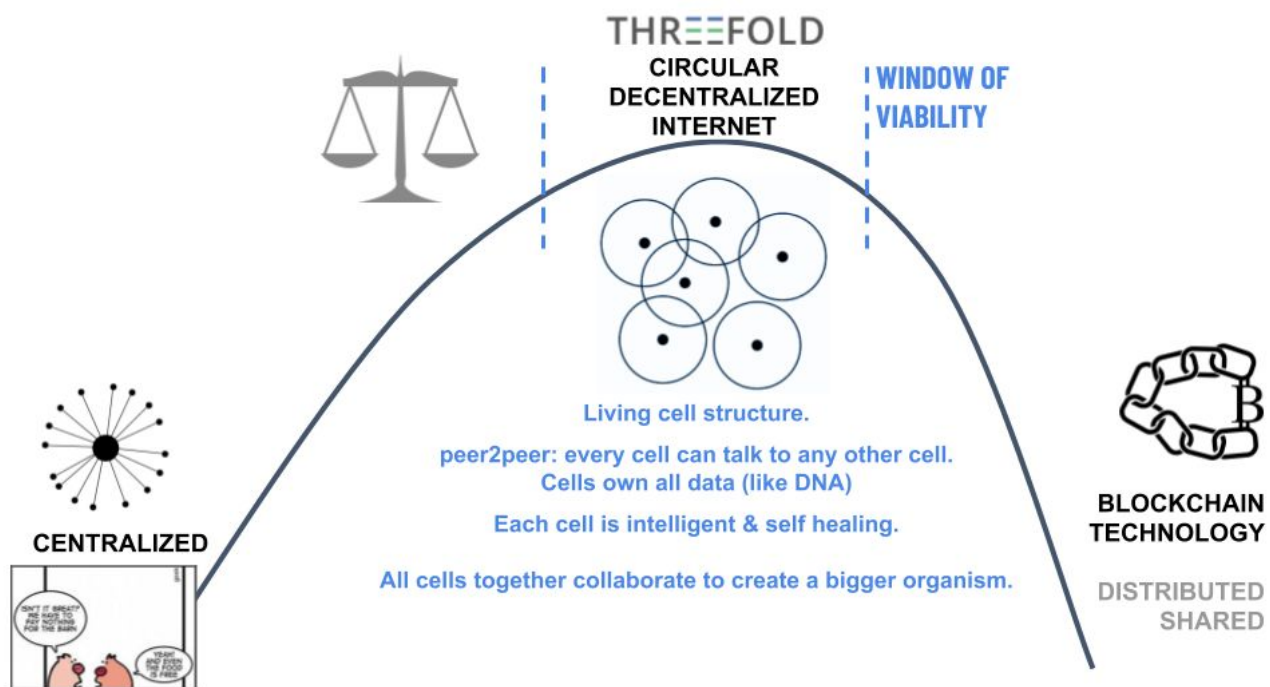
THREEFOLD

CIRCULAR DECENTRALIZED INTERNET

WINDOW OF VIABILITY

Living cell structure.

peer2peer: every cell can talk to any other cell.
Cells own all data (like DNA)

Each cell is intelligent & self healing.

All cells together collaborate to create a bigger organism.

CENTRALIZED

ISN'T IT GREAT? WE HAVE TO PAY NOTHING FOR THE BARN

YEAH! AND EVEN THE FOOD IS FREE

BLOCKCHAIN TECHNOLOGY

DISTRIBUTED
SHARED